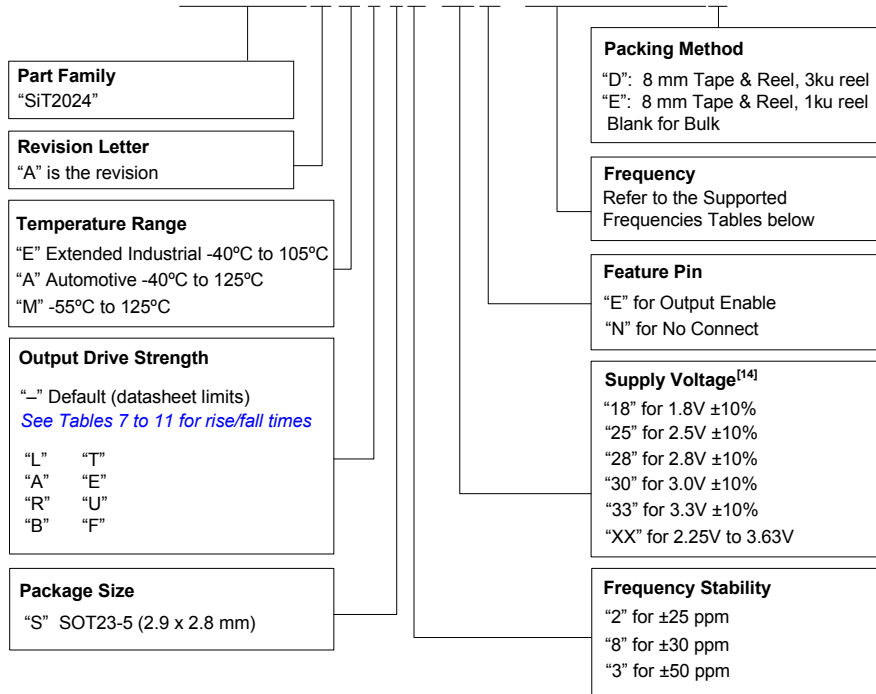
Part Family
"SiT2024"

Revision Letter
"A" is the revision

Temperature Range
"E" Extended Industrial -40ºC to 105ºC
"A" Automotive -40ºC to 125ºC
"M" -55ºC to 125ºC

Output Drive Strength
"–" Default (datasheet limits)
See Tables 7 to 11 for rise/fall times

"L" "T"
"A" "E"
"R" "U"
"B" "F"

Package Size
"S" SOT23-5 (2.9 x 2.8 mm)

Packing Method
"D": 8 mm Tape & Reel, 3ku reel
"E": 8 mm Tape & Reel, 1ku reel
Blank for Bulk

Frequency
Refer to the Supported Frequencies Tables below

Feature Pin
"E" for Output Enable
"N" for No Connect

Supply Voltage$^{[14]}$
"18" for 1.8V ±10%
"25" for 2.5V ±10%
"28" for 2.8V ±10%
"30" for 3.0V ±10%
"33" for 3.3V ±10%
"XX" for 2.25V to 3.63V

Frequency Stability
"2" for ±25 ppm
"8" for ±30 ppm
"3" for ±50 ppm